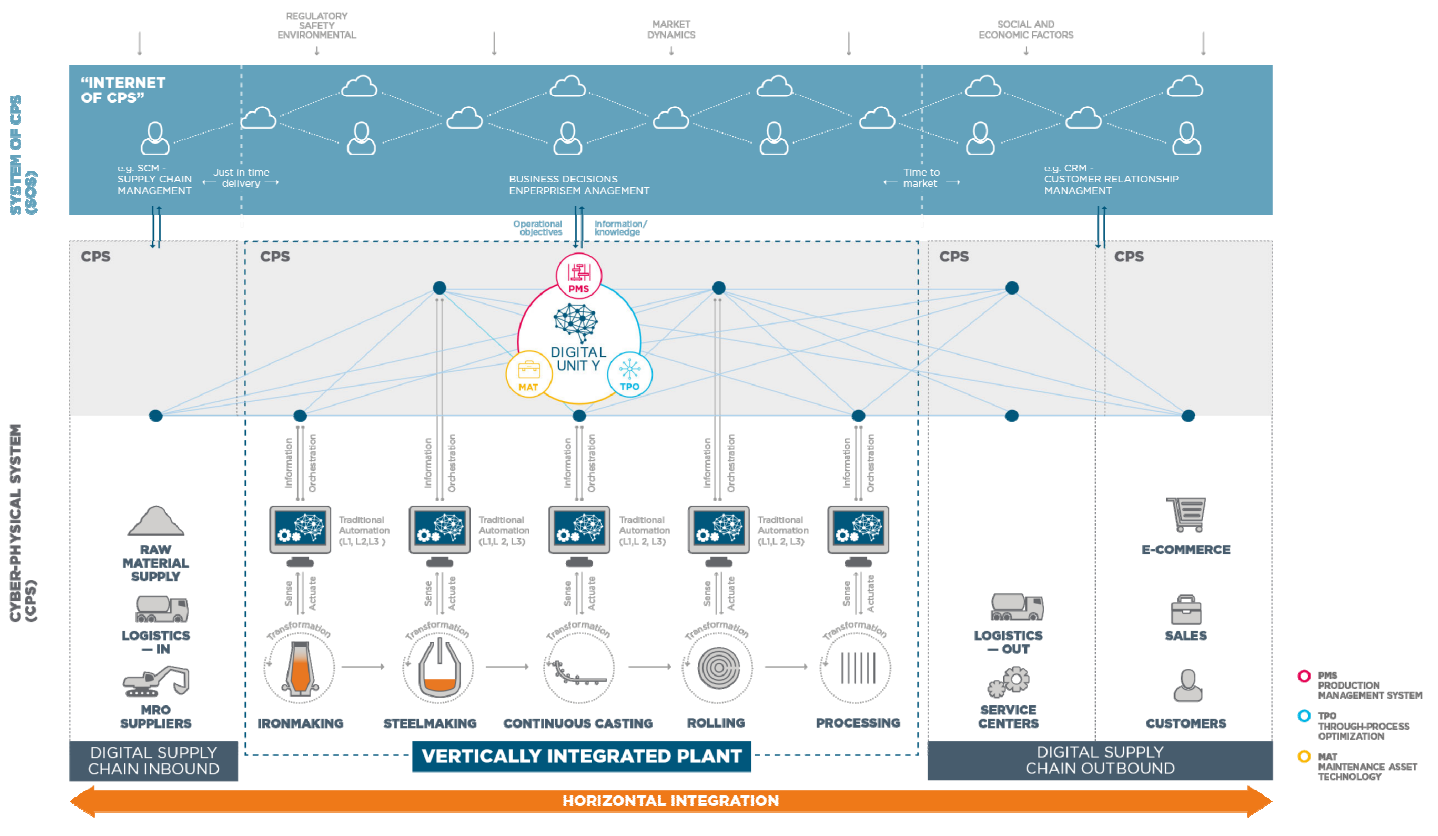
REGULATORY
SAFETY
ENVIRONMENTAL

MARKET
DYNAMICS

SOCIAL AND
ECONOMIC FACTORS

SYSTEM OF CPS
(SOS)

"INTERNET
OF CPS"

e.g. SCM -
SUPPLY CHAIN
MANAGEMENT

Just in time
delivery

BUSINESS DECISIONS
ENPERPRISEM ANAGEMENT

Time to
market

e.g. CRM -
CUSTOMER RELATIONSHIP
MANAGMENT

Operational
objectives

Information/
knowledge

CPS

CPS

CPS

CPS

PMS

DIGITAL
UNIT Y

MAT

TPO

CYBER-PHYSICAL SYSTEM
(CPS)

Information
Orchestration

Information
Orchestration

Information
Orchestration

Information
Orchestration

Information
Orchestration

Traditional
Automation
(L1, L2,L3 )

Traditional
Automation
(L1,L 2, L3)

Traditional
Automation
(L1,L 2, L3)

Traditional
Automation
(L1,L 2, L3)

Sense
Actuate

Sense
Actuate

Sense
Actuate

Sense
Actuate

Sense
Actuate

Transformation

Transformation

Transformation

Transformation

Transformation

RAW
MATERIAL
SUPPLY

LOGISTICS
— IN

MRO
SUPPLIERS

IRONMAKING

STEELMAKING

CONTINUOUS CASTING

ROLLING

PROCESSING

LOGISTICS
— OUT

SERVICE
CENTERS

E-COMMERCE

SALES

CUSTOMERS

DIGITAL SUPPLY
CHAIN INBOUND

VERTICALLY INTEGRATED PLANT

DIGITAL SUPPLY
CHAIN OUTBOUND

HORIZONTAL INTEGRATION

PMS
PRODUCTION
MANAGEMENT SYSTEM

TPO
THROUGH-PROCESS
OPTIMIZATION

MAT
MAINTENANCE ASSET
TECHNOLOGY